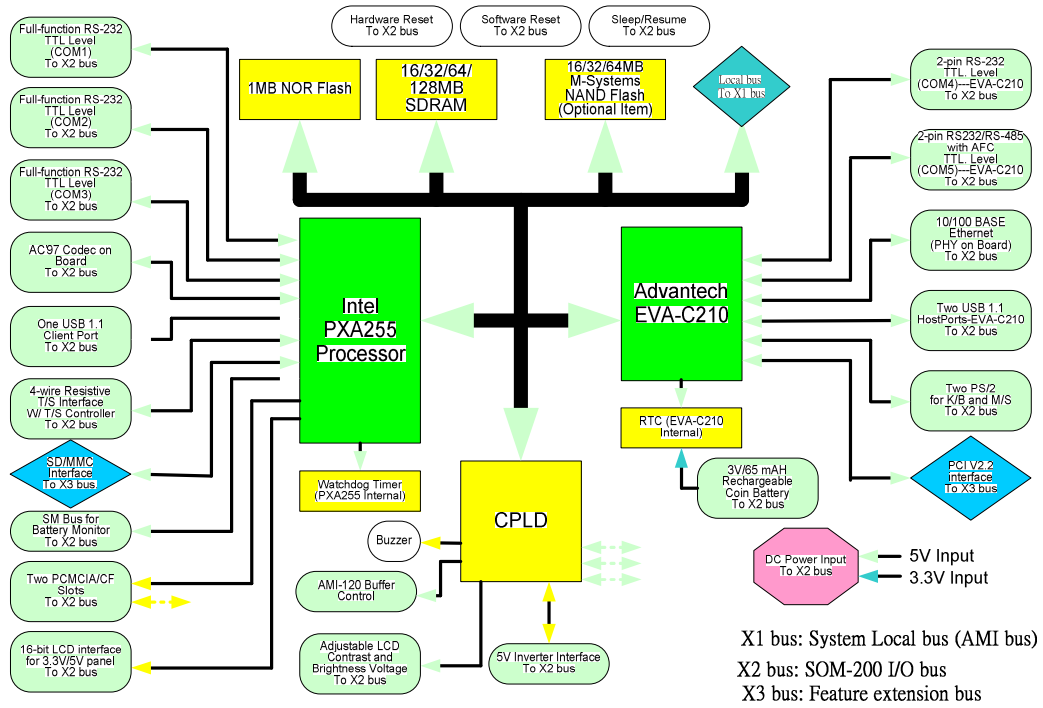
Hardware Reset
To X2 bus

Software Reset
To X2 bus

Sleep/Resume
To X2 bus

Full-function RS-232
TTL Level
(COM1)
To X2 bus

Full-function RS-232
TTL Level
(COM2)
To X2 bus

Full-function RS-232
TTL Level
(COM3)
To X2 bus

AC97 Codec on
Board
To X2 bus

One USB 1.1
Client Port
To X2 bus

4-wire Resistive
T/S Interface
W/ T/S Controller
To X2 bus

SD/MMC
Interface
To X3 bus

SM Bus for
Battery Monitor
To X2 bus

Two PCMCIA/CF
Slots
To X2 bus

16-bit LCD interface
for 3.3V/5V panel
To X2 bus

1MB NOR Flash

16/32/64/
128MB
SDRAM

16/32/64MB
M-Systems
NAND Flash
(Optional Item)

Local bus
To X1 bus

Intel
PXA255
Processor

Advantech
EVA-C210

Watchdog Timer
(PXA255 Internal)

RTC (EVA-C210
Internal)

3V/65 mAH
Rechargeable
Coin Battery
To X2 bus

CPLD

Buzzer

AMI-120 Buffer
Control

Adjustable LCD
Contrast and
Brightness Voltage
To X2 bus

5V Inverter Interface
To X2 bus

2-pin RS-232
TTL. Level
(COM4)---EVA-C210
To X2 bus

2-pin RS232/RS-485
with AFC
TTL. Level
(COM5)---EVA-C210
To X2 bus

10/100 BASE
Ethernet
(PHY on Board)
To X2 bus

Two USB 1.1
HostPorts-EVA-C210
To X2 bus

Two PS/2
for K/B and M/S
To X2 bus

PCI V2.2
interface
To X3 bus

DC Power Input
To X2 bus

5V Input
3.3V Input

X1 bus: System Local bus (AMI bus)
X2 bus: SOM-200 I/O bus
X3 bus: Feature extension bus